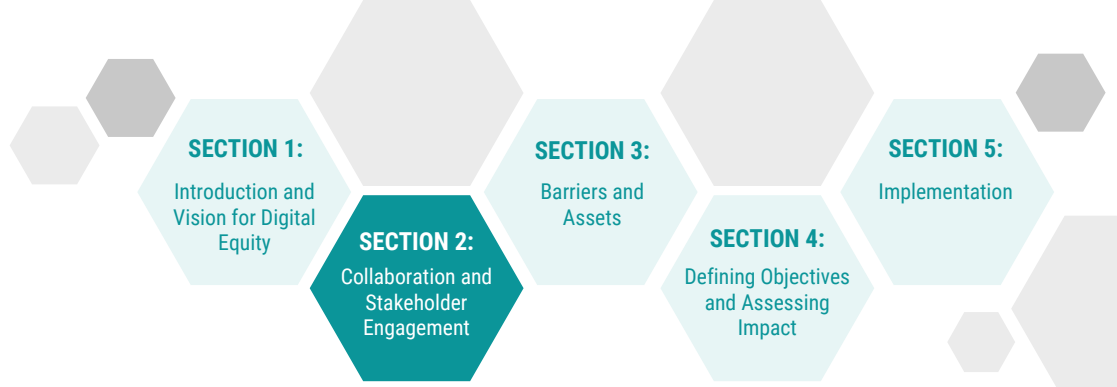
SECTION 1:

Introduction and Vision for Digital Equity

SECTION 2:

Collaboration and Stakeholder Engagement

SECTION 3:

Barriers and Assets

SECTION 4:

Defining Objectives and Assessing Impact

SECTION 5:

Implementation